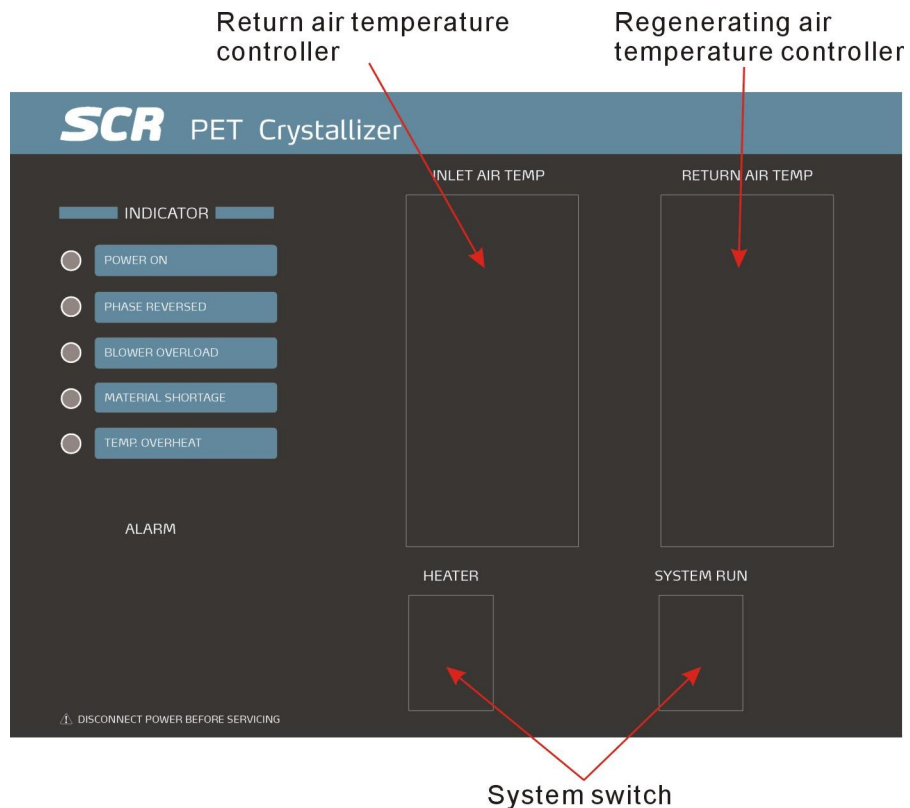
Return air temperature controller

Regenerating air temperature controller

SCR PET Crystallizer

INLET AIR TEMP

RETURN AIR TEMP

INDICATOR

POWER ON

PHASE REVERSED

BLOWER OVERLOAD

MATERIAL SHORTAGE

TEMP. OVERHEAT

ALARM

HEATER

SYSTEM RUN

DISCONNECT POWER BEFORE SERVICING

System switch